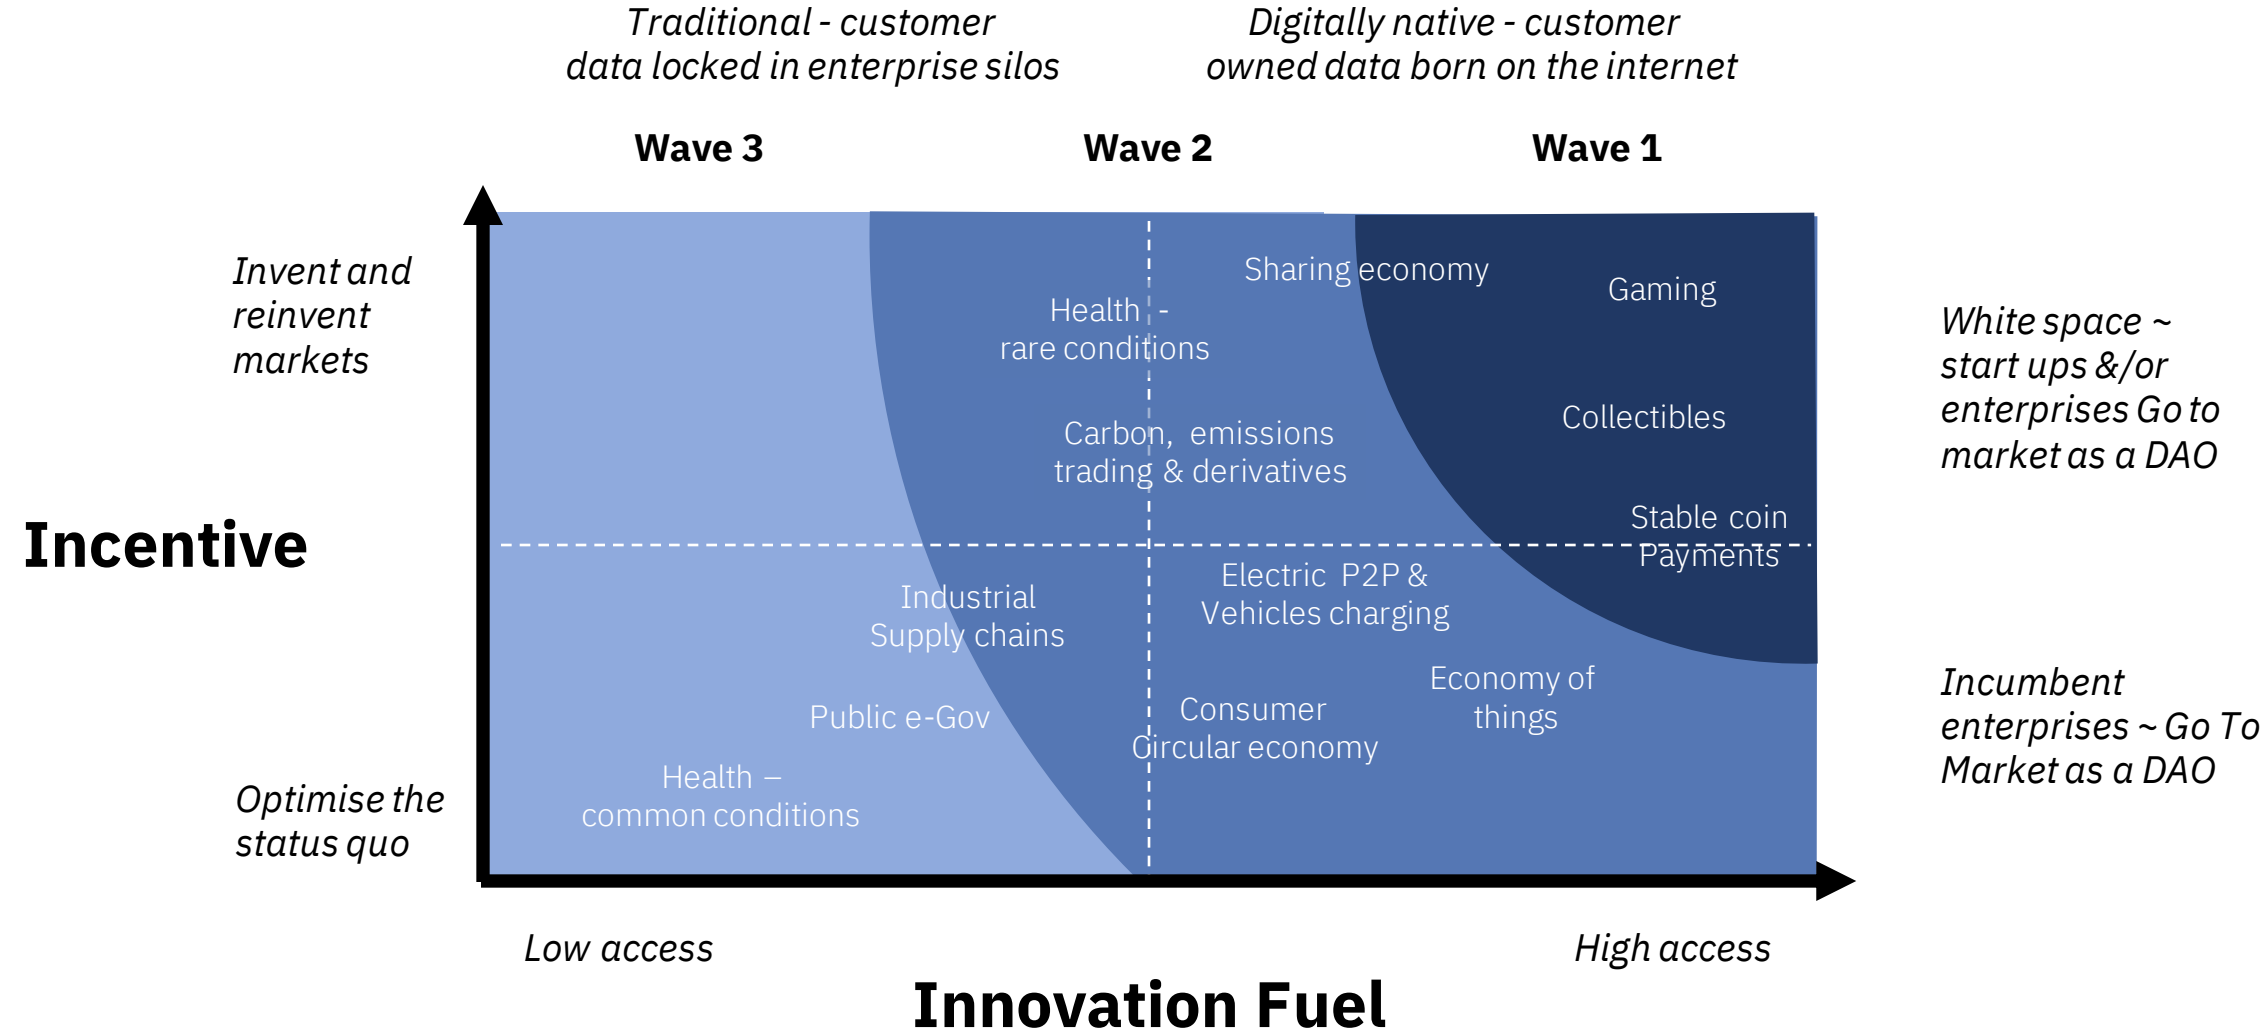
Traditional - customer data locked in enterprise silos

Digitally native - customer owned data born on the internet

Wave 3

Wave 2

Wave 1

Invent and reinvent markets

Incentive

Optimise the status quo

Sharing economy

Gaming

Health - rare conditions

Collectibles

Carbon, emissions trading & derivatives

Stable coin Payments

Industrial Supply chains

Electric P2P & Vehicles charging

Economy of things

Public e-Gov

Consumer Circular economy

Health – common conditions

White space ~ start ups &/or enterprises Go to market as a DAO

Incumbent enterprises ~ Go To Market as a DAO

Low access

High access

Innovation Fuel